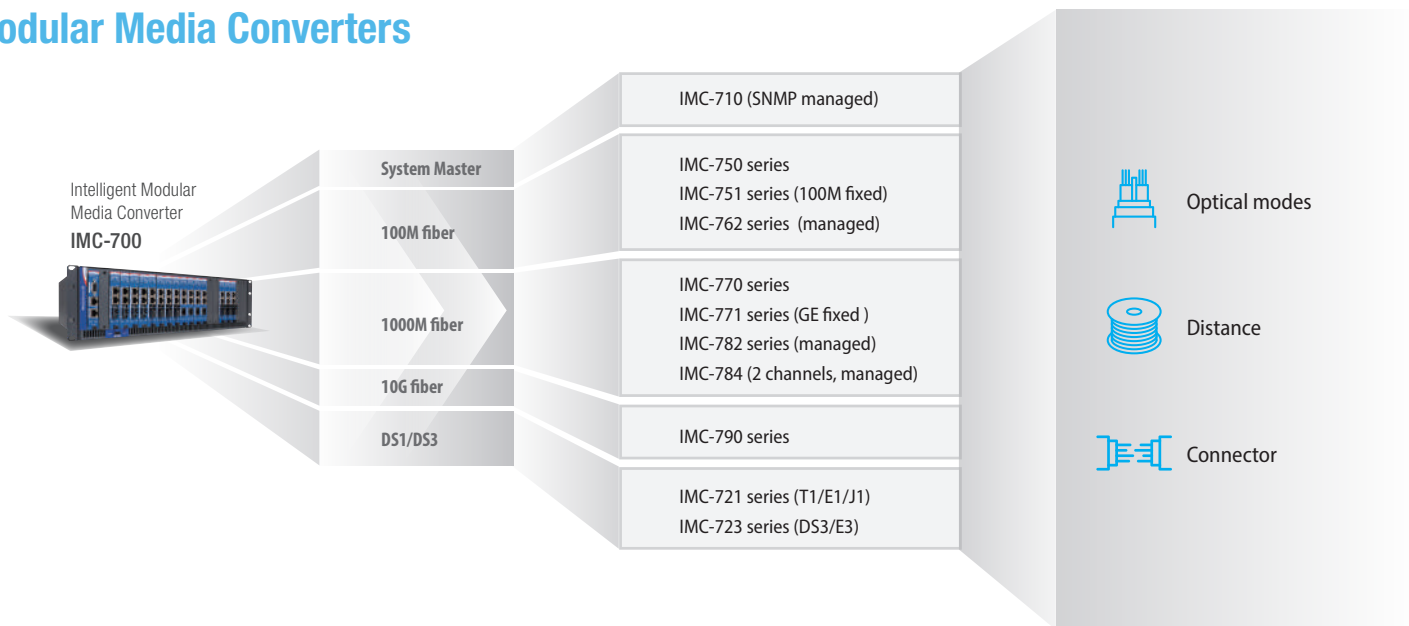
odular Media Converters

Intelligent Modular Media Converter
IMC-700

System Master
100M fiber
1000M fiber
10G fiber
DS1/DS3

IMC-710 (SNMP managed)

IMC-750 series
IMC-751 series (100M fixed)
IMC-762 series (managed)

IMC-770 series
IMC-771 series (GE fixed )
IMC-782 series (managed)
IMC-784 (2 channels, managed)

IMC-790 series

IMC-721 series (T1/E1/J1)
IMC-723 series (DS3/E3)

Optical modes

Distance

Connector